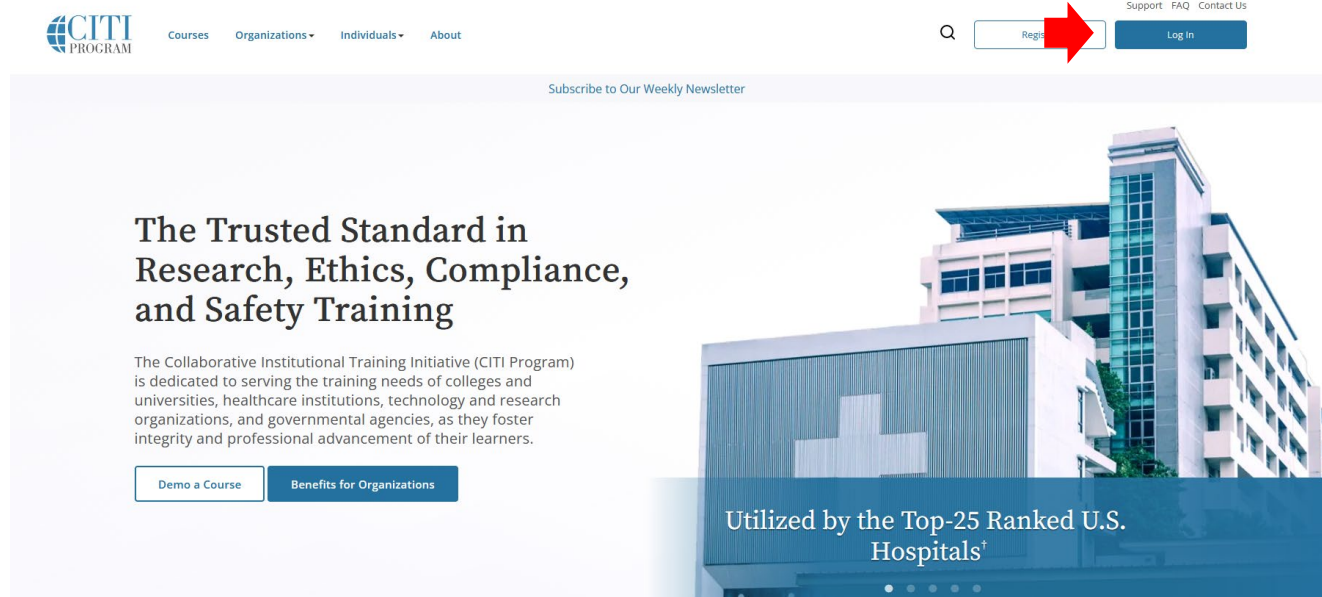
Support FAQ Contact Us

CITI PROGRAM

Courses Organizations Individuals About

Regis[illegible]

Log In

Subscribe to Our Weekly Newsletter

The Trusted Standard in Research, Ethics, Compliance, and Safety Training

The Collaborative Institutional Training Initiative (CITI Program) is dedicated to serving the training needs of colleges and universities, healthcare institutions, technology and research organizations, and governmental agencies, as they foster integrity and professional advancement of their learners.

Demo a Course

Benefits for Organizations

Utilized by the Top-25 Ranked U.S. Hospitals$^{\dagger}$